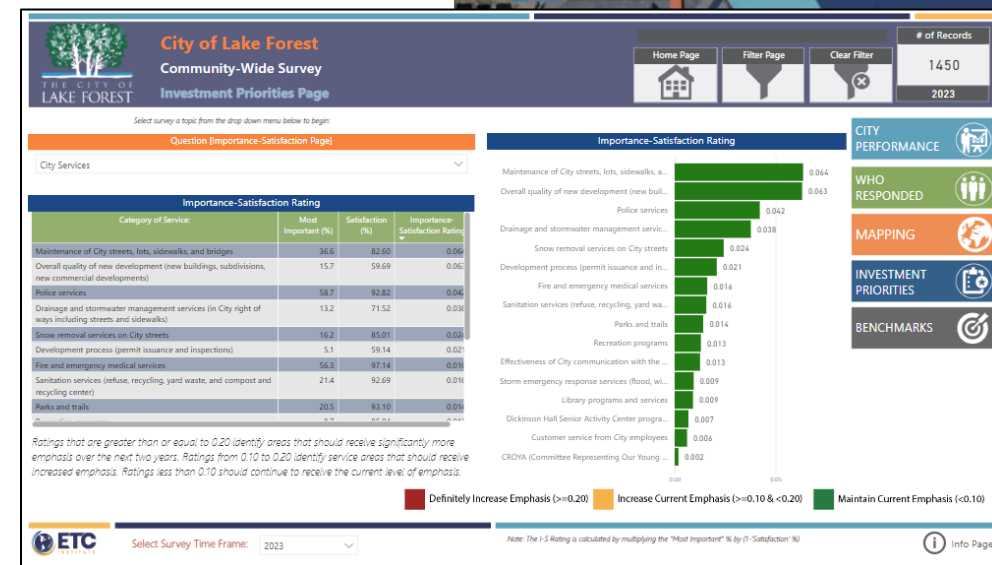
THE CITY OF LAKE FOREST

City of Lake Forest

Community-Wide Survey

Investment Priorities Page

Home Page | Filter Page | Clear Filter

# of Records

1450

2023

Select survey a topic from the drop down menu below to begin:

Question [Importance-Satisfaction Page]

City Services

Importance-Satisfaction Rating

| Category of Service: | Most Important (%) | Satisfaction (%) | Importance-Satisfaction Rating |
|---|---|---|---|
| Maintenance of City streets, lots, sidewalks, and bridges | 36.6 | 82.60 | 0.064 |
| Overall quality of new development (new buildings, subdivisions, new commercial developments) | 15.7 | 59.69 | 0.063 |
| Police services | 58.7 | 92.82 | 0.042 |
| Drainage and stormwater management services (in City right of ways including streets and sidewalks) | 13.2 | 71.52 | 0.038 |
| Snow removal services on City streets | 16.2 | 85.01 | 0.024 |
| Development process (permit issuance and inspections) | 5.1 | 59.14 | 0.021 |
| Fire and emergency medical services | 56.3 | 97.14 | 0.016 |
| Sanitation services (refuse, recycling, yard waste, and compost and recycling center) | 21.4 | 92.69 | 0.016 |
| Parks and trails | 20.5 | 93.10 | 0.014 |
| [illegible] | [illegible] | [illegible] | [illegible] |

Ratings that are greater than or equal to 0.20 identify areas that should receive significantly more emphasis over the next two years. Ratings from 0.10 to 0.20 identify service areas that should receive increased emphasis. Ratings less than 0.10 should continue to receive the current level of emphasis.

Importance-Satisfaction Rating

Maintenance of City streets, lots, sidewalks, a... 0.064
Overall quality of new development (new buil... 0.063
Police services 0.042
Drainage and stormwater management servic... 0.038
Snow removal services on City streets 0.024
Development process (permit issuance and in... 0.021
Fire and emergency medical services 0.016
Sanitation services (refuse, recycling, yard wa... 0.016
Parks and trails 0.014
Recreation programs 0.013
Effectiveness of City communication with the ... 0.013
Storm emergency response services (flood, wi... 0.009
Library programs and services 0.009
Dickinson Hall Senior Activity Center progra... 0.007
Customer service from City employees 0.006
CROYA (Committee Representing Our Young ... 0.002

0.00 0.05

Definitely Increase Emphasis (>=0.20) | Increase Current Emphasis (>=0.10 & <0.20) | Maintain Current Emphasis (<0.10)

CITY PERFORMANCE

WHO RESPONDED

MAPPING

INVESTMENT PRIORITIES

BENCHMARKS

ETC INSTITUTE

Select Survey Time Frame: 2023

Note: The I-S Rating is calculated by multiplying the "Most Important" % by (1-'Satisfaction' %)

Info Page